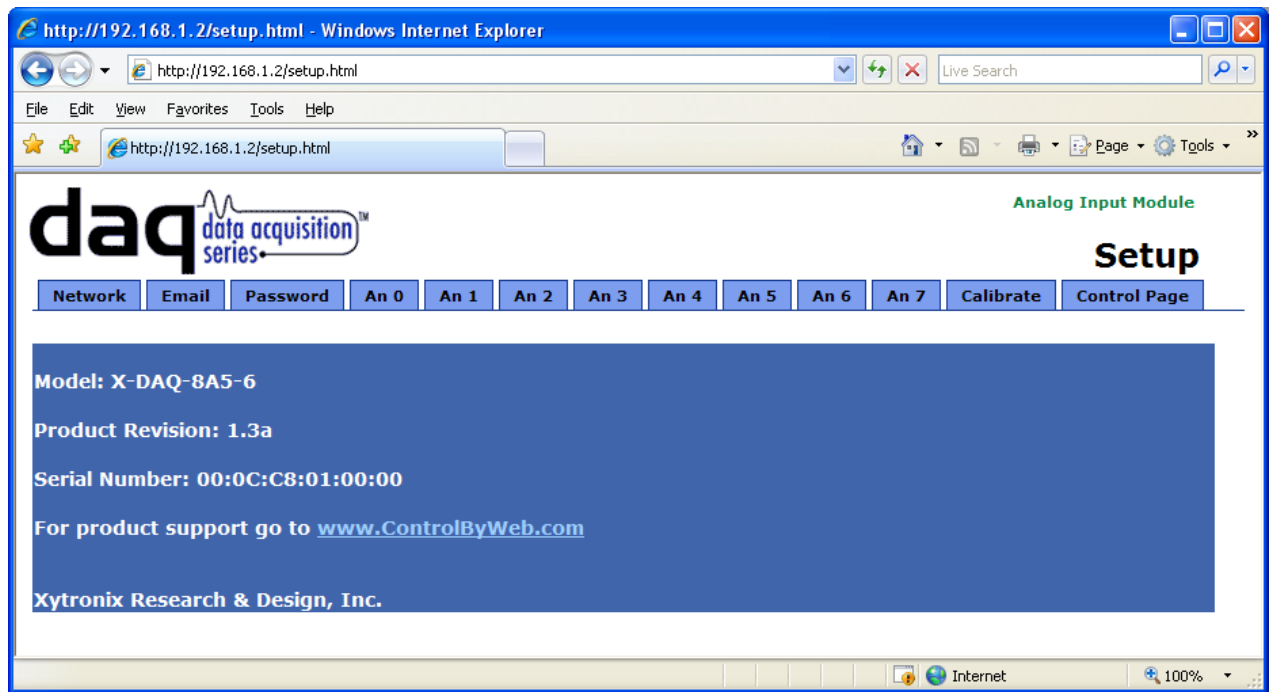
http://192.168.1.2/setup.html - Windows Internet Explorer

http://192.168.1.2/setup.html

Live Search

File Edit View Favorites Tools Help

http://192.168.1.2/setup.html

Page Tools

daq data acquisition series™

Analog Input Module

Setup

| Network | Email | Password | An 0 | An 1 | An 2 | An 3 | An 4 | An 5 | An 6 | An 7 | Calibrate | Control Page |
|---|---|---|---|---|---|---|---|---|---|---|---|---|

Model: X-DAQ-8A5-6

Product Revision: 1.3a

Serial Number: 00:0C:C8:01:00:00

For product support go to www.ControlByWeb.com

Xytronix Research & Design, Inc.

Internet

100%